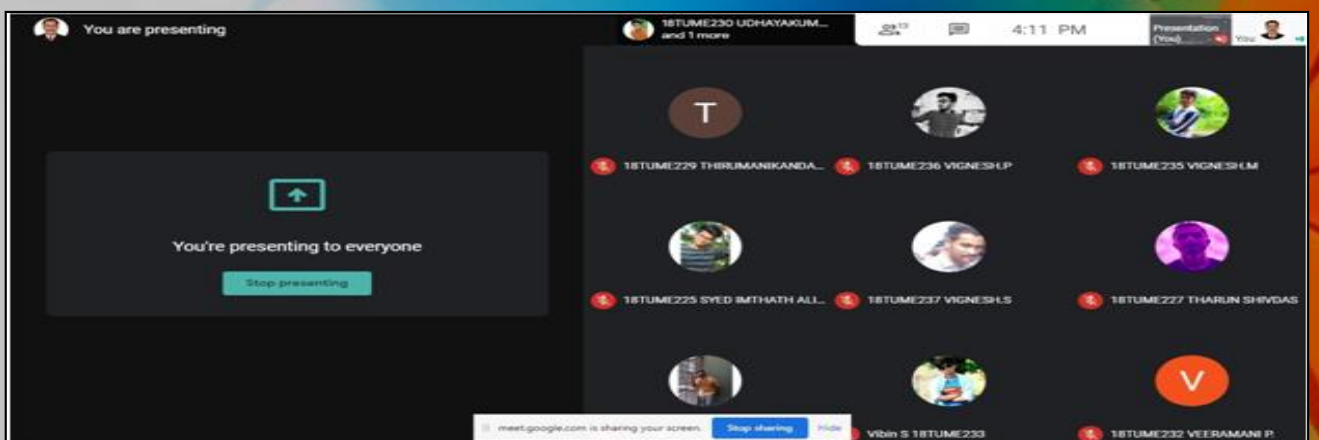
You are presenting

18TUME230 UDHAYAKUM... and 1 more

13

4:11 PM

Presentation (You)

You

You're presenting to everyone

Stop presenting

T

18TUME229 THIRUMANIKANDA...

18TUME236 VIGNESH.P

18TUME235 VIGNESH.M

18TUME225 SYED IMTHATH ALI...

18TUME237 VIGNESH.S

18TUME227 THARUN SHIVDAS

V

meet.google.com is sharing your screen.

Stop sharing

Hide

Vibin S 18TUME233

18TUME232 VEERAMANI P.